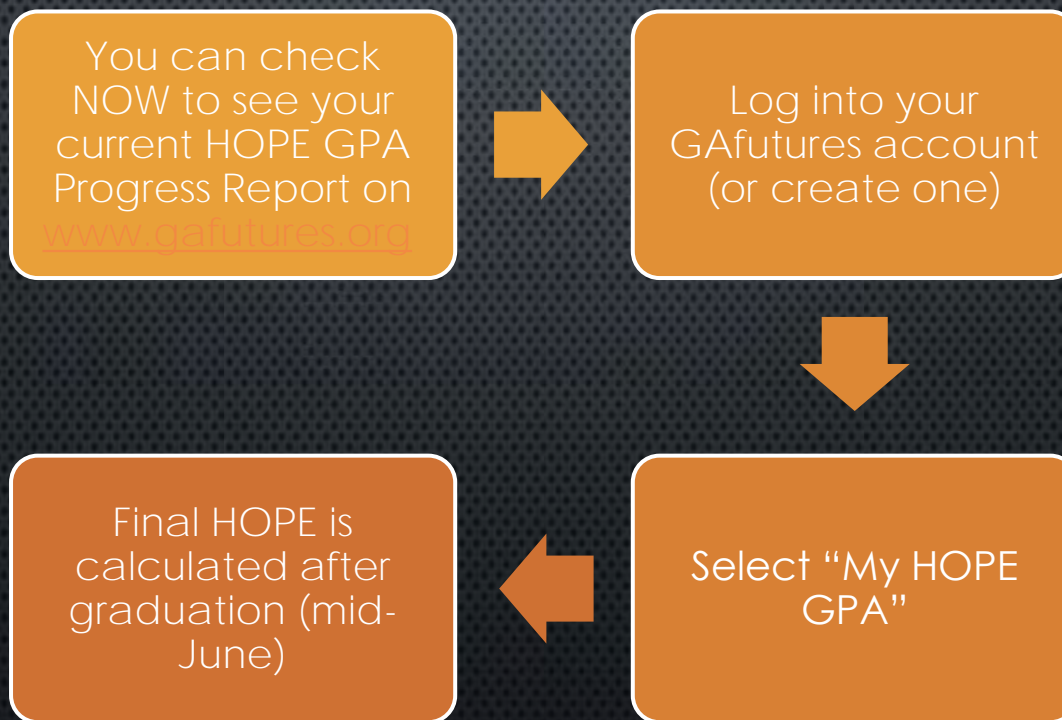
You can check NOW to see your current HOPE GPA Progress Report on www.gafutures.org

Log into your GAfutures account (or create one)

Select "My HOPE GPA"

Final HOPE is calculated after graduation (mid-June)